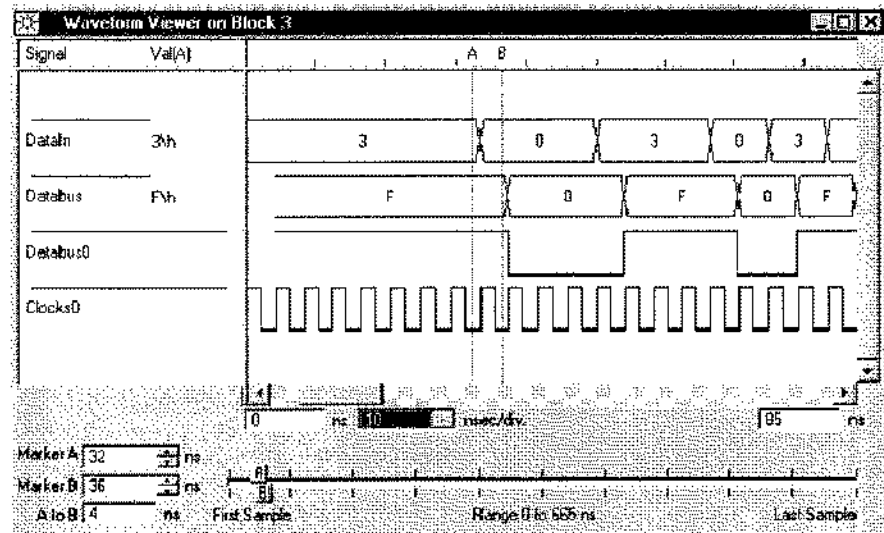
Waveform Viewer on Block 3

| Signal | Val(A) |
|---|---|
| DataIn | 3\h |
| Databus | F\h |
| Databus0 | |
| Clocks0 | |

A B

3 0 3 0 3

F 0 F 0 F

0 ns 10 nsec/div. 85 ns

Marker A 32 ns
Marker B 36 ns
A to B 4 ns

A
B

First Sample Range 0 to 656 ns Last Sample